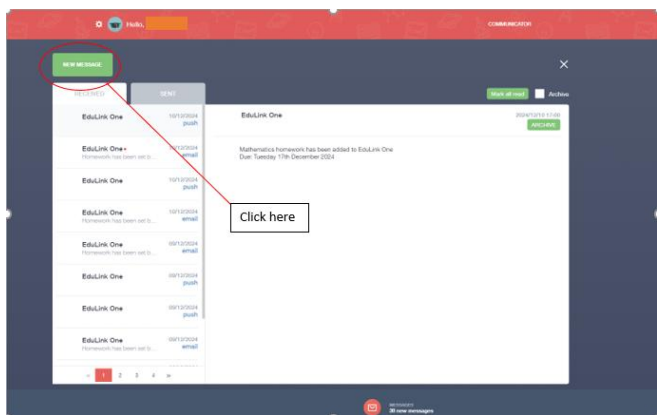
Hello,

COMMUNICATOR

NEW MESSAGE

RECEIVED

SENT

Mark all read

Archive

EduLink One
10/12/2024
push

EduLink One
10/12/2024
Homework has been set b...
email

EduLink One
10/12/2024
push

EduLink One
10/12/2024
Homework has been set b...
email

EduLink One
09/12/2024
Homework has been set b...
email

EduLink One
09/12/2024
push

EduLink One
09/12/2024
push

EduLink One
09/12/2024
Homework has been set b...
email

EduLink One
2024/12/10 17:00
ARCHIVE

Mathematics homework has been added to EduLink One
Due: Tuesday 17th December 2024

Click here

« 1 2 3 4 »

MESSAGES
38 new messages